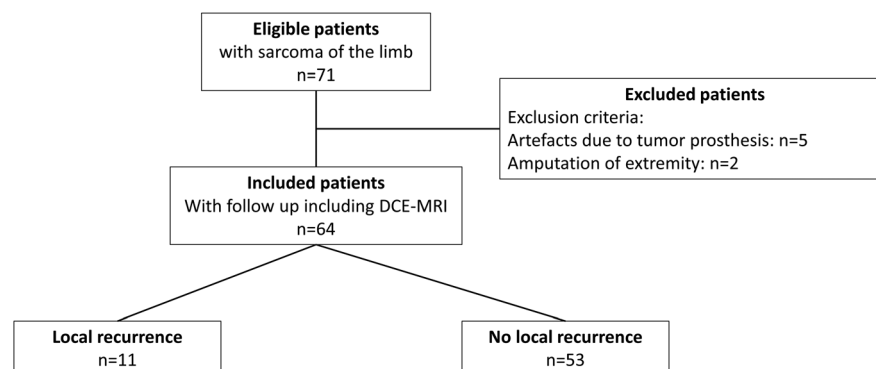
**Eligible patients**
with sarcoma of the limb
n=71

**Excluded patients**
Exclusion criteria:
Artefacts due to tumor prosthesis: n=5
Amputation of extremity: n=2

**Included patients**
With follow up including DCE-MRI
n=64

**Local recurrence**
n=11

**No local recurrence**
n=53